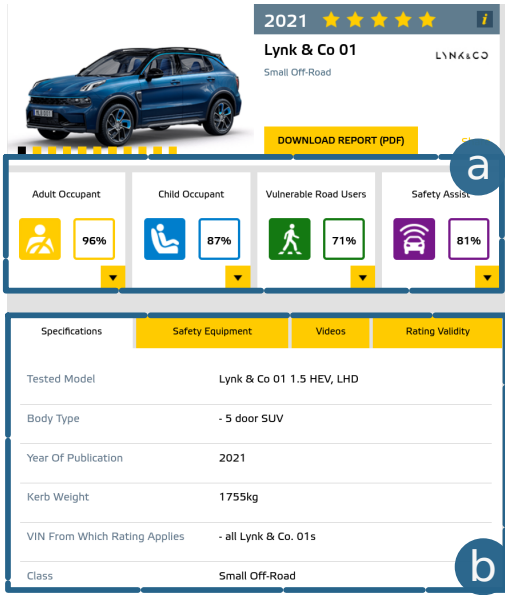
2021

i

Lynk & Co 01

LYNK&CO

Small Off-Road

DOWNLOAD REPORT (PDF)

a

Adult Occupant

96%

Child Occupant

87%

Vulnerable Road Users

71%

Safety Assist

81%

Specifications

Safety Equipment

Videos

Rating Validity

| | |
|---|---|
| Tested Model | Lynk & Co 01 1.5 HEV, LHD |
| Body Type | - 5 door SUV |
| Year Of Publication | 2021 |
| Kerb Weight | 1755kg |
| VIN From Which Rating Applies | - all Lynk & Co. 01s |
| Class | Small Off-Road |

b